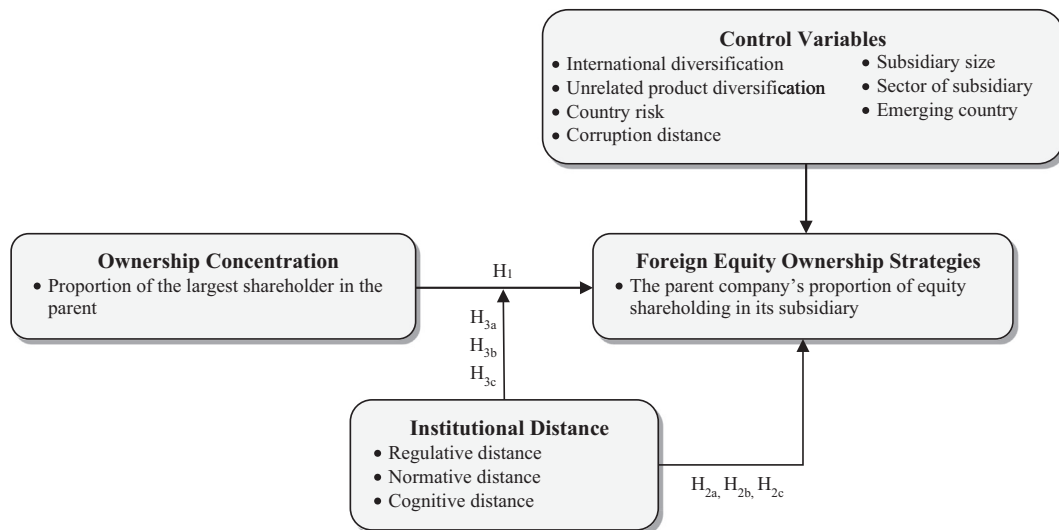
Control Variables
• International diversification
• Unrelated product diversification
• Country risk
• Corruption distance
• Subsidiary size
• Sector of subsidiary
• Emerging country

Ownership Concentration
• Proportion of the largest shareholder in the parent

$H_1$

Foreign Equity Ownership Strategies
• The parent company's proportion of equity shareholding in its subsidiary

$H_{3a}$
$H_{3b}$
$H_{3c}$

Institutional Distance
• Regulative distance
• Normative distance
• Cognitive distance

$H_{2a}$, $H_{2b}$, $H_{2c}$